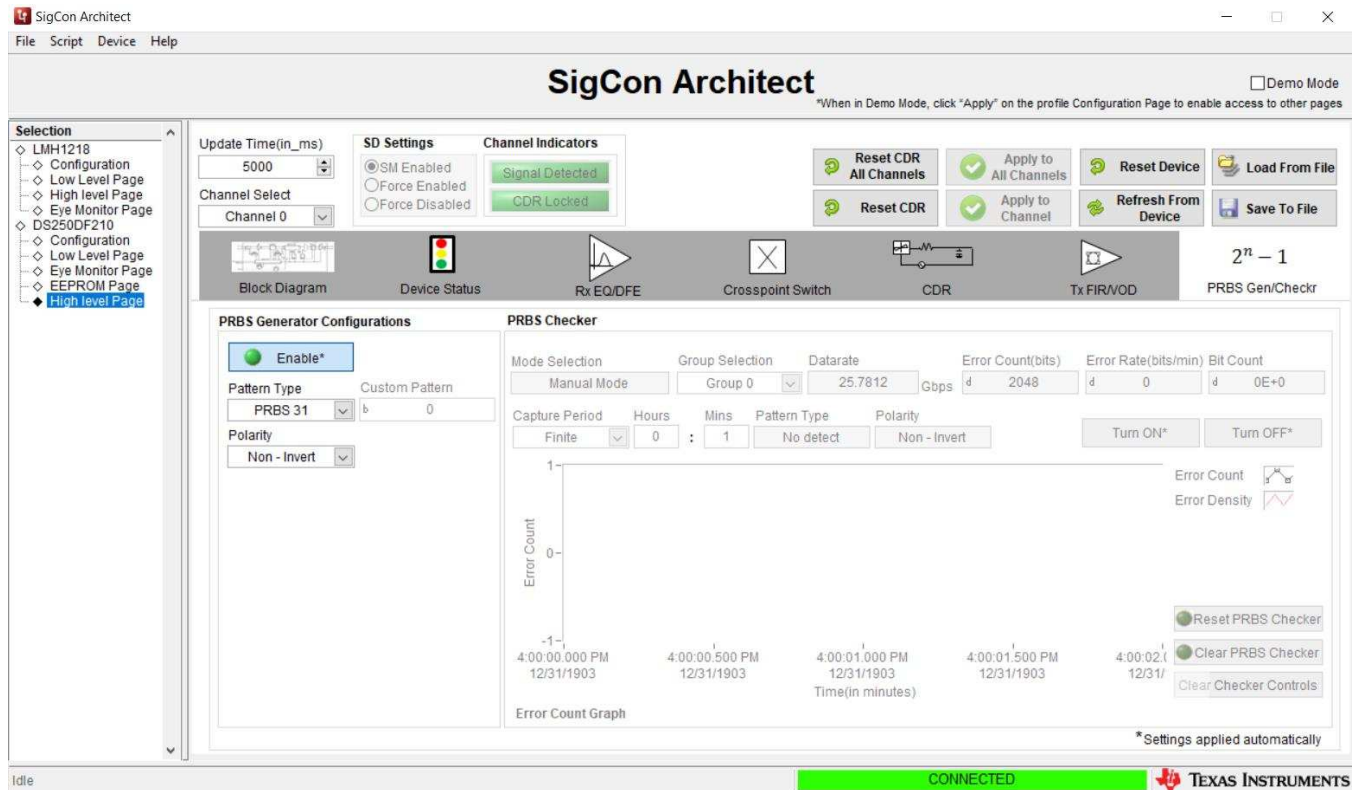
SigCon Architect

File Script Device Help

SigCon Architect

Demo Mode

*When in Demo Mode, click "Apply" on the profile Configuration Page to enable access to other pages

Selection
◇ LMH1218
◇ Configuration
◇ Low Level Page
◇ High level Page
◇ Eye Monitor Page
◇ DS250DF210
◇ Configuration
◇ Low Level Page
◇ Eye Monitor Page
◇ EEPROM Page
◆ High level Page

Update Time(in_ms)
5000
Channel Select
Channel 0

SD Settings
SM Enabled
Force Enabled
Force Disabled

Channel Indicators
Signal Detected
CDR Locked

Reset CDR All Channels
Reset CDR
Apply to All Channels
Apply to Channel
Reset Device
Refresh From Device
Load From File
Save To File

Block Diagram
Device Status
Rx EQ/DFE
Crosspoint Switch
CDR
Tx FIR/VOD
$2^n - 1$
PRBS Gen/Checkr

PRBS Generator Configurations

Enable*

Pattern Type
PRBS 31
Custom Pattern
b 0
Polarity
Non - Invert

PRBS Checker

Mode Selection
Manual Mode
Group Selection
Group 0
Datarate
25.7812 Gbps
Error Count(bits)
d 2048
Error Rate(bits/min)
d 0
Bit Count
d 0E+0

Capture Period
Finite
Hours
0
Mins
1
Pattern Type
No detect
Polarity
Non - Invert

Turn ON*
Turn OFF*

1
0
-1
Error Count

Error Count
Error Density

4:00:00.000 PM 12/31/1903
4:00:00.500 PM 12/31/1903
4:00:01.000 PM 12/31/1903
4:00:01.500 PM 12/31/1903
4:00:02.( 12/31/
Time(in minutes)

Reset PRBS Checker
Clear PRBS Checker
Clear Checker Controls

Error Count Graph

*Settings applied automatically

Idle
CONNECTED
TEXAS INSTRUMENTS